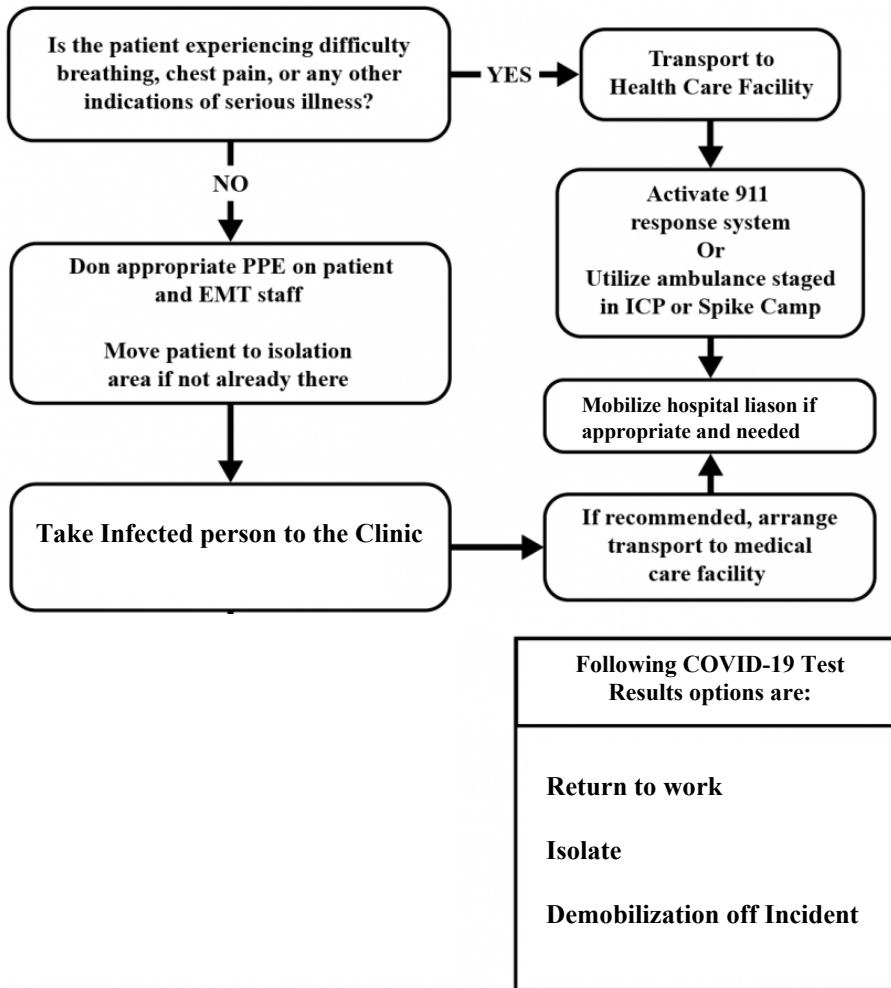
Is the patient experiencing difficulty breathing, chest pain, or any other indications of serious illness?

YES

Transport to Health Care Facility

NO

Activate 911 response system
Or
Utilize ambulance staged in ICP or Spike Camp

Don appropriate PPE on patient and EMT staff

Move patient to isolation area if not already there

Mobilize hospital liason if appropriate and needed

Take Infected person to the Clinic

If recommended, arrange transport to medical care facility

Following COVID-19 Test Results options are:

Return to work

Isolate

Demobilization off Incident